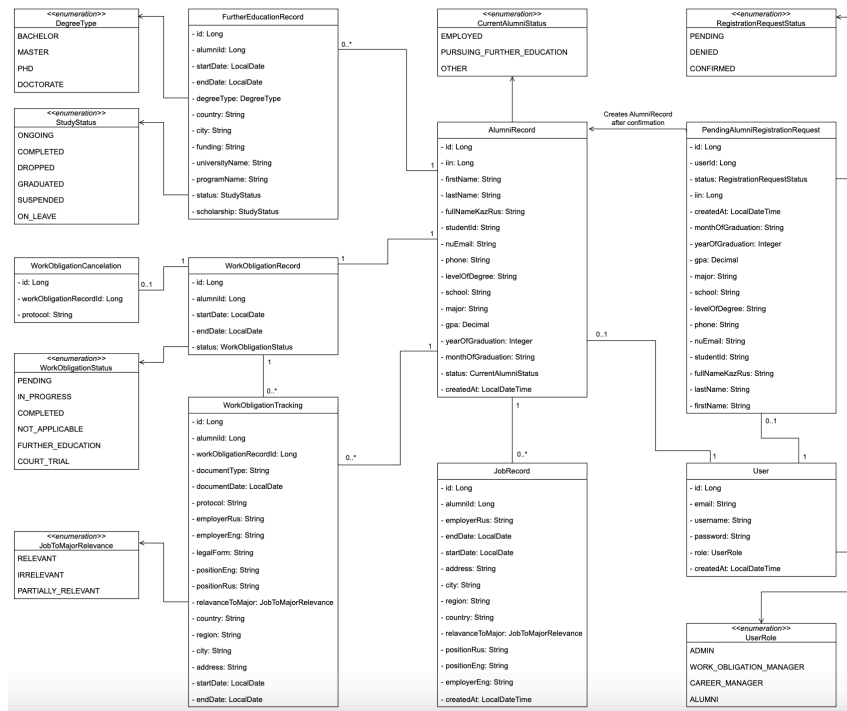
<<enumeration>>
DegreeType
BACHELOR
MASTER
PHD
DOCTORATE

FurtherEducationRecord
- id: Long
- alumniId: Long
- startDate: LocalDate
- endDate: LocalDate
- degreeType: DegreeType
- country: String
- city: String
- funding: String
- universityName: String
- programName: String
- status: StudyStatus
- scholarship: StudyStatus

<<enumeration>>
CurrentAlumniStatus
EMPLOYED
PURSUING_FURTHER_EDUCATION
OTHER

<<enumeration>>
RegistrationRequestStatus
PENDING
DENIED
CONFIRMED

<<enumeration>>
StudyStatus
ONGOING
COMPLETED
DROPPED
GRADUATED
SUSPENDED
ON_LEAVE

0..*

1

Creates AlumniRecord after confirmation

AlumniRecord
- id: Long
- iin: Long
- firstName: String
- lastName: String
- fullNameKazRus: String
- studentId: String
- nuEmail: String
- phone: String
- levelOfDegree: String
- school: String
- major: String
- gpa: Decimal
- yearOfGraduation: Integer
- monthOfGraduation: String
- status: CurrentAlumniStatus
- createdAt: LocalDateTime

PendingAlumniRegistrationRequest
- id: Long
- userId: Long
- status: RegistrationRequestStatus
- iin: Long
- createdAt: LocalDateTime
- monthOfGraduation: String
- yearOfGraduation: Integer
- gpa: Decimal
- major: String
- school: String
- levelOfDegree: String
- phone: String
- nuEmail: String
- studentId: String
- fullNameKazRus: String
- lastName: String
- firstName: String

WorkObligationCancelation
- id: Long
- workObligationRecordId: Long
- protocol: String

0..1

1

WorkObligationRecord
- id: Long
- alumniId: Long
- startDate: LocalDate
- endDate: LocalDate
- status: WorkObligationStatus

1

1

1

0..1

<<enumeration>>
WorkObligationStatus
PENDING
IN_PROGRESS
COMPLETED
NOT_APPLICABLE
FURTHER_EDUCATION
COURT_TRIAL

1

0..*

WorkObligationTracking
- id: Long
- alumniId: Long
- workObligationRecordId: Long
- documentType: String
- documentDate: LocalDate
- protocol: String
- employerRus: String
- employerEng: String
- legalForm: String
- positionEng: String
- positionRus: String
- relavanceToMajor: JobToMajorRelevance
- country: String
- region: String
- city: String
- address: String
- startDate: LocalDate
- endDate: LocalDate

0..*

1

0..*

JobRecord
- id: Long
- alumniId: Long
- employerRus: String
- endDate: LocalDate
- startDate: LocalDate
- address: String
- city: String
- region: String
- country: String
- relavanceToMajor: JobToMajorRelevance
- positionRus: String
- positionEng: String
- employerEng: String
- createdAt: LocalDateTime

<<enumeration>>
JobToMajorRelevance
RELEVANT
IRRELEVANT
PARTIALLY_RELEVANT

0..1

1

1

User
- id: Long
- email: String
- username: String
- password: String
- role: UserRole
- createdAt: LocalDateTime

<<enumeration>>
UserRole
ADMIN
WORK_OBLIGATION_MANAGER
CAREER_MANAGER
ALUMNI